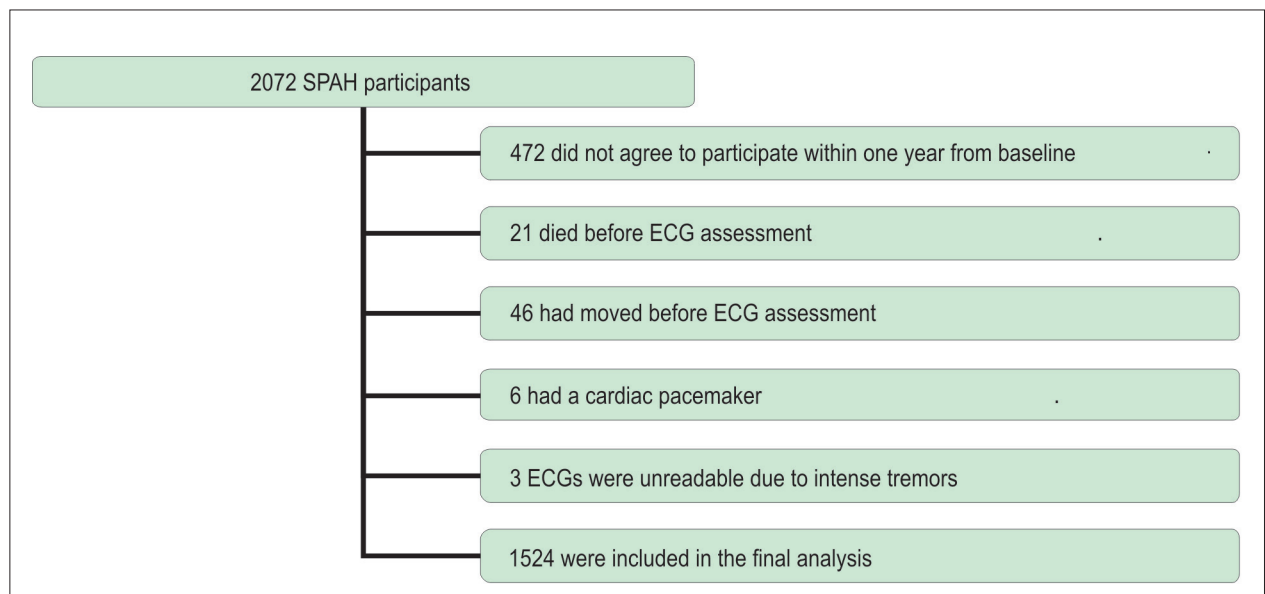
2072 SPAH participants

472 did not agree to participate within one year from baseline .

21 died before ECG assessment .

46 had moved before ECG assessment

6 had a cardiac pacemaker .

3 ECGs were unreadable due to intense tremors

1524 were included in the final analysis